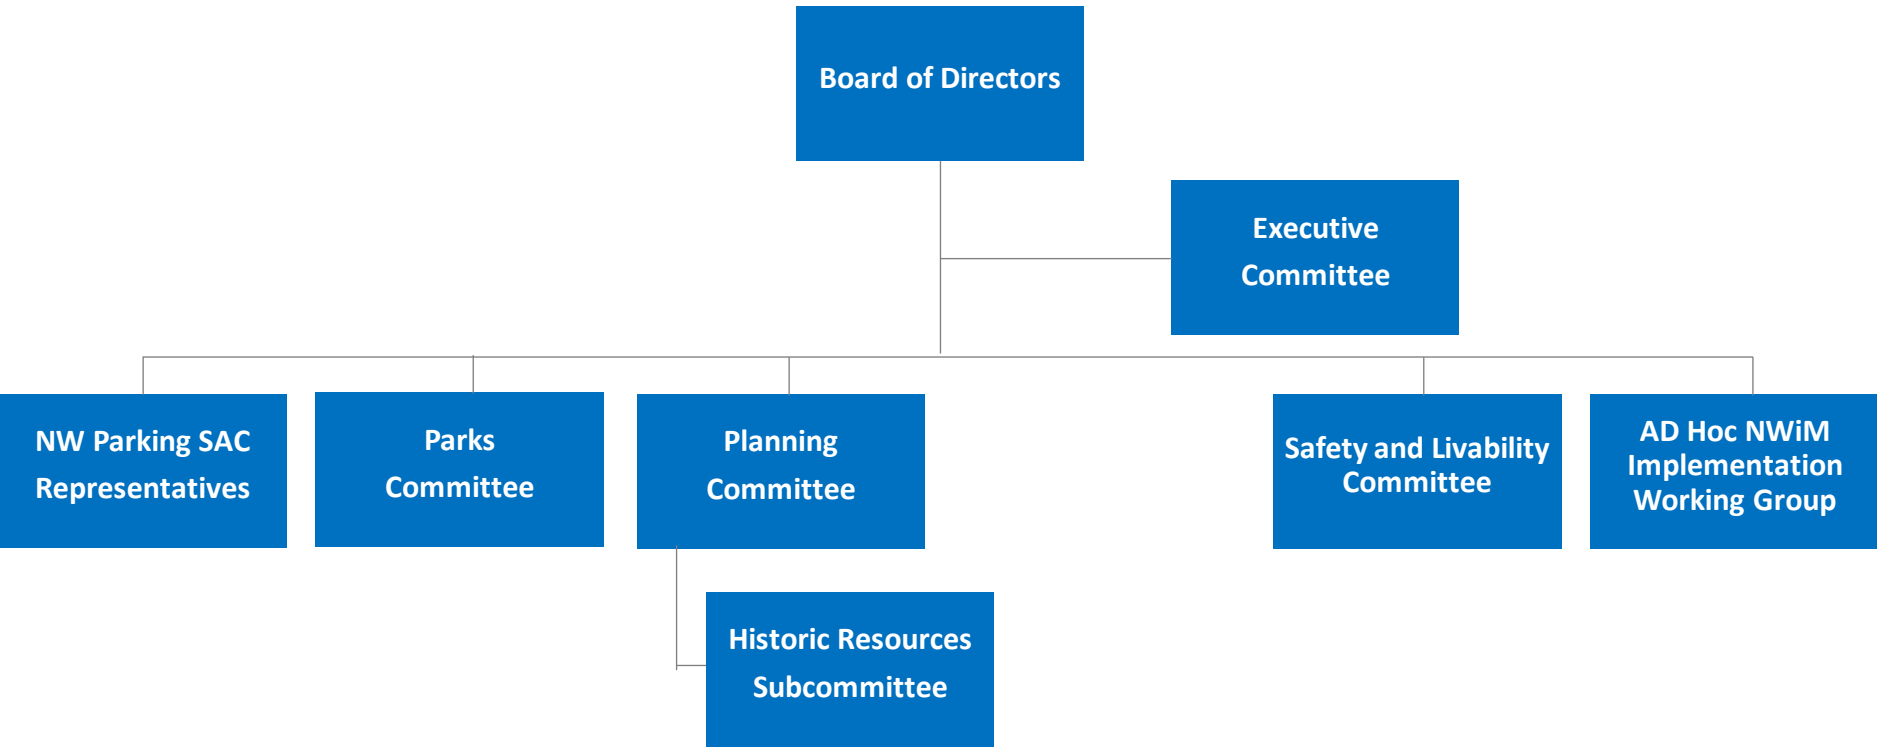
Board of Directors

Executive Committee

NW Parking SAC Representatives

Parks Committee

Planning Committee

Safety and Livability Committee

AD Hoc NWiM Implementation Working Group

Historic Resources Subcommittee